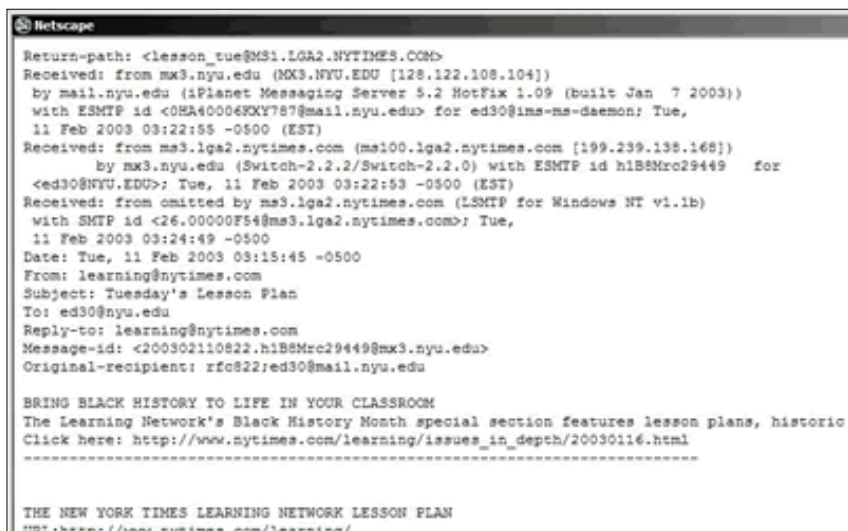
Netscape

Return-path: <lesson_tue@MS1.LGA2.NYTIMES.COM>
Received: from mx3.nyu.edu (MX3.NYU.EDU [128.122.108.104])
by mail.nyu.edu (iPlanet Messaging Server 5.2 HotFix 1.09 (built Jan 7 2003))
with ESMTP id <0HA40006KXY787@mail.nyu.edu> for ed30@ims-ms-daemon; Tue,
11 Feb 2003 03:22:55 -0500 (EST)
Received: from ms3.lga2.nytimes.com (ms100.lga2.nytimes.com [199.239.138.168])
by mx3.nyu.edu (Switch-2.2.2/Switch-2.2.0) with ESMTP id h1B8Mrc29449 for
<ed30@NYU.EDU>; Tue, 11 Feb 2003 03:22:53 -0500 (EST)
Received: from omitted by ms3.lga2.nytimes.com (LSMTP for Windows NT v1.1b)
with SMTP id <26.00000F54@ms3.lga2.nytimes.com>; Tue,
11 Feb 2003 03:24:49 -0500
Date: Tue, 11 Feb 2003 03:15:45 -0500
From: learning@nytimes.com
Subject: Tuesday's Lesson Plan
To: ed30@nyu.edu
Reply-to: learning@nytimes.com
Message-id: <200302110822.h1B8Mrc29449@mx3.nyu.edu>
Original-recipient: rfc822;ed30@mail.nyu.edu

BRING BLACK HISTORY TO LIFE IN YOUR CLASSROOM
The Learning Network's Black History Month special section features lesson plans, historic
Click here: http://www.nytimes.com/learning/issues_in_depth/20030116.html
--------------------------------------------------------------------

THE NEW YORK TIMES LEARNING NETWORK LESSON PLAN
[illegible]